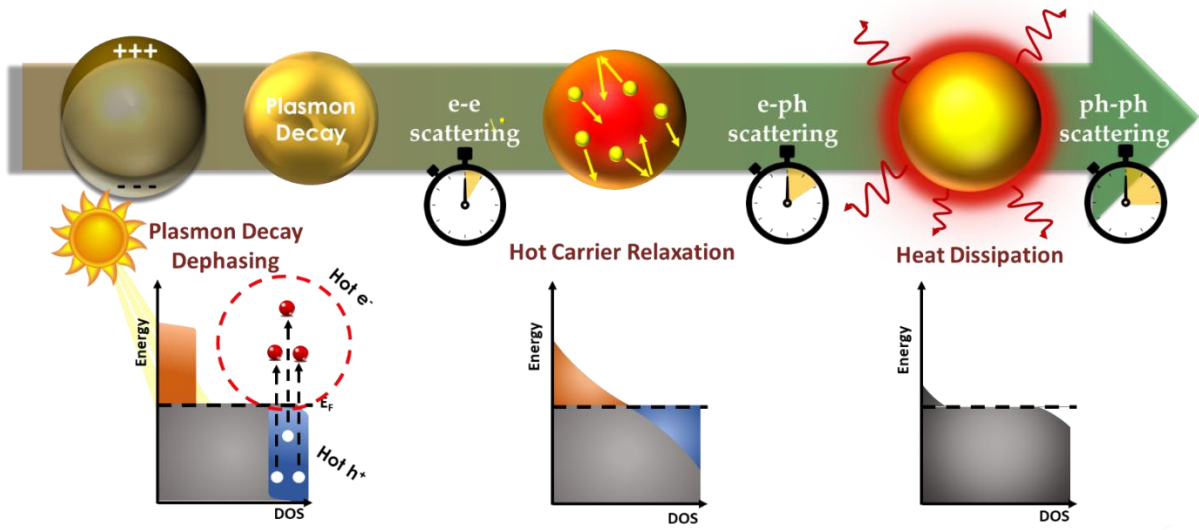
+++

- - -

Plasmon Decay

e-e scattering

e-ph scattering

ph-ph scattering

Plasmon Decay Dephasing

Hot $e^-$

Energy

$E_F$

Hot $h^+$

DOS

Hot Carrier Relaxation

Energy

DOS

Heat Dissipation

Energy

DOS